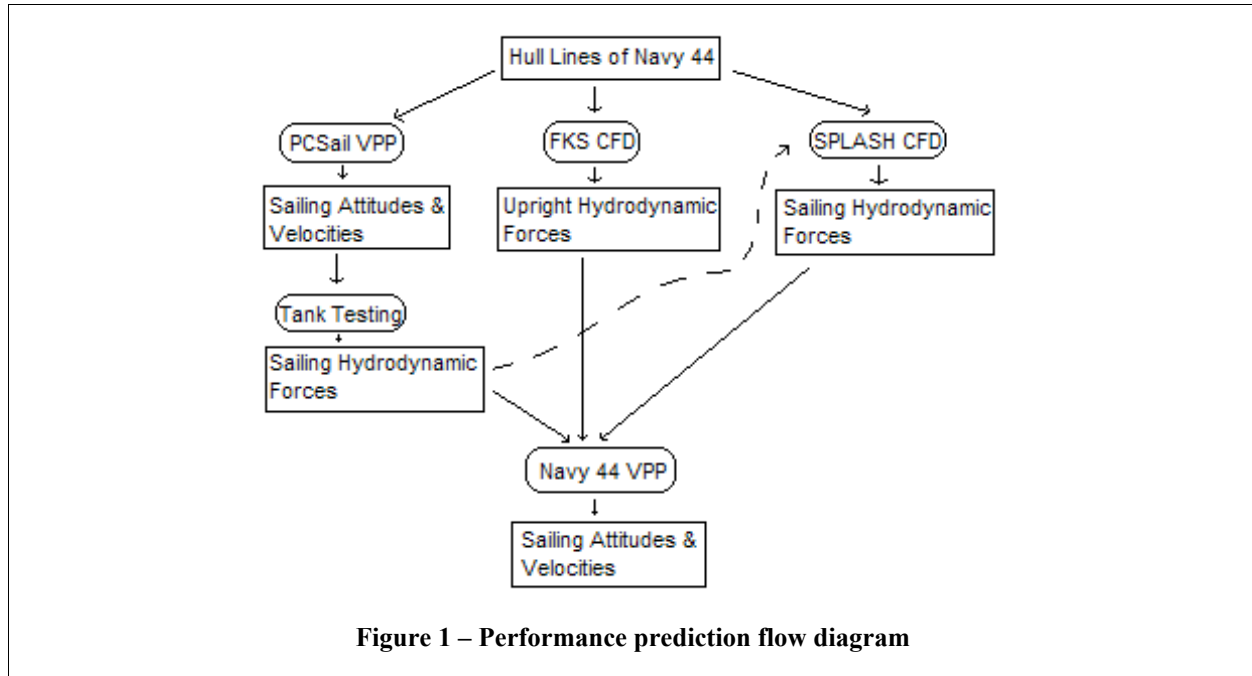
Hull Lines of Navy 44

PCSail VPP

FKS CFD

SPLASH CFD

Sailing Attitudes & Velocities

Upright Hydrodynamic Forces

Sailing Hydrodynamic Forces

Tank Testing

Sailing Hydrodynamic Forces

Navy 44 VPP

Sailing Attitudes & Velocities

**Figure 1 – Performance prediction flow diagram**